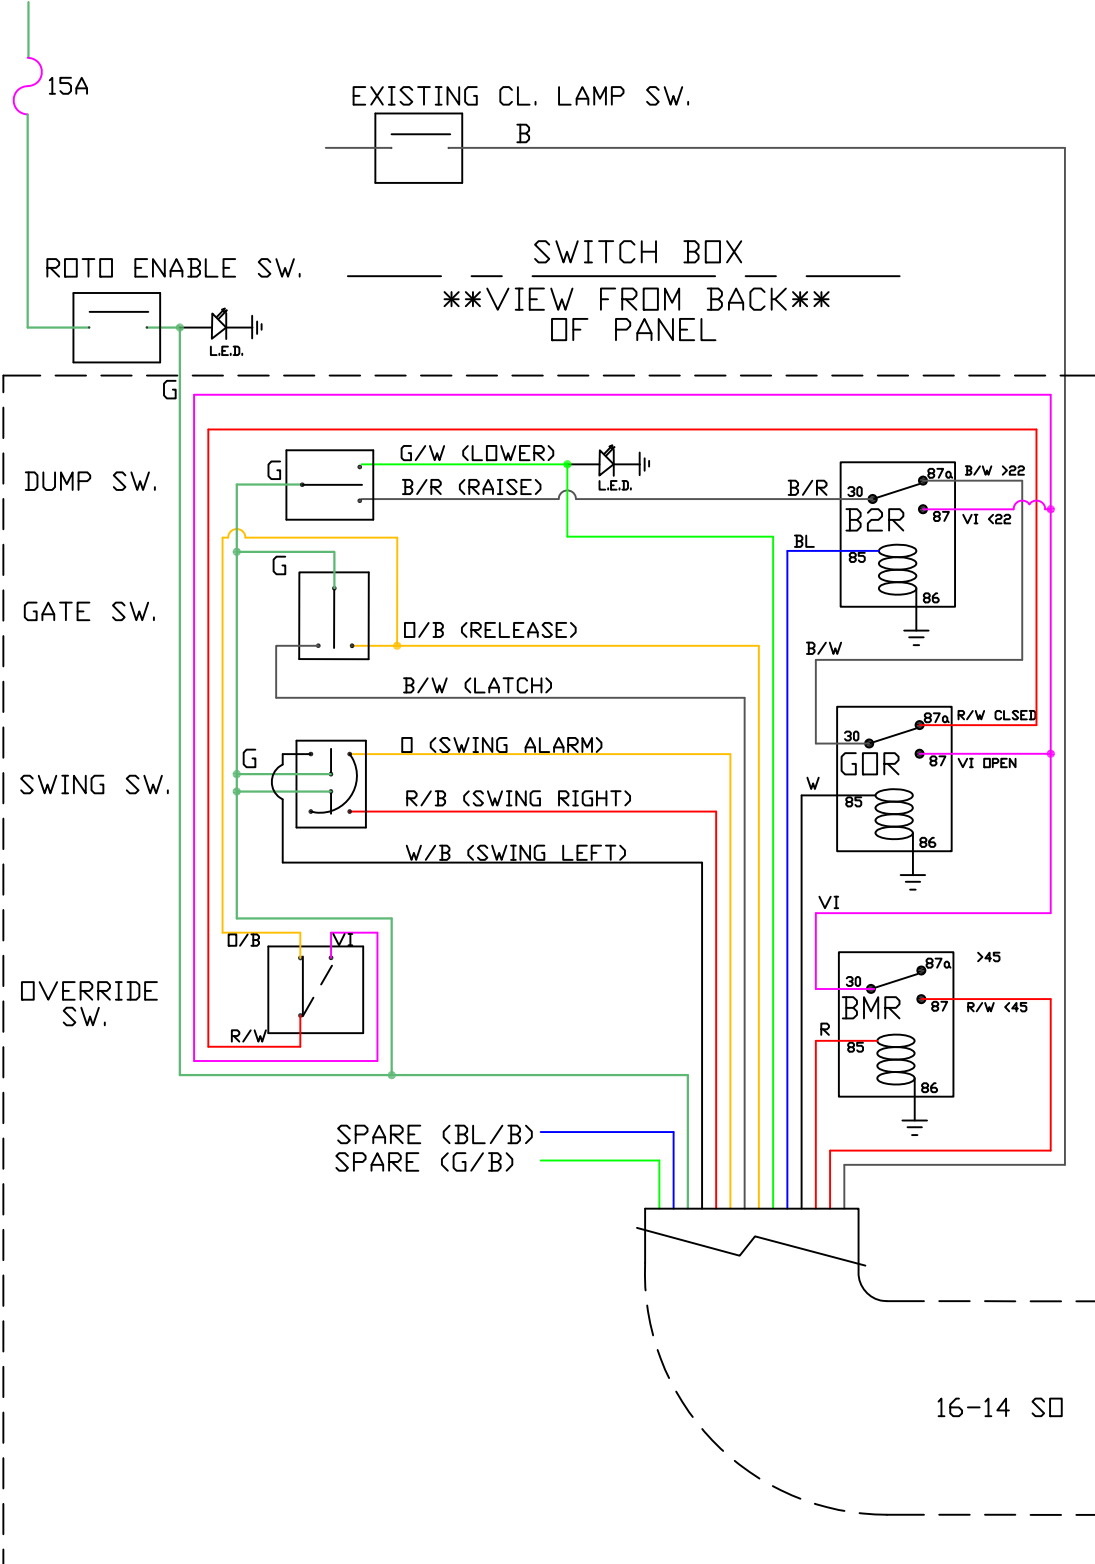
15A

EXISTING CL. LAMP SW.

B

ROTO ENABLE SW.

SWITCH BOX

**VIEW FROM BACK**
OF PANEL

L.E.D.

G

DUMP SW.

G

G/W (LOWER)

L.E.D.

B/R (RAISE)

B/R

87a B/W >22

30

B2R

87 VI <22

BL

85

86

GATE SW.

G

O/B (RELEASE)

B/W

B/W (LATCH)

SWING SW.

G

O (SWING ALARM)

87a R/W CLSED

30

GOR

87 VI OPEN

W

85

R/B (SWING RIGHT)

86

W/B (SWING LEFT)

VI

OVERRIDE SW.

O/B

VI

R/W

87a >45

30

BMR

87 R/W <45

R

85

86

SPARE (BL/B)
SPARE (G/B)

16-14 SO